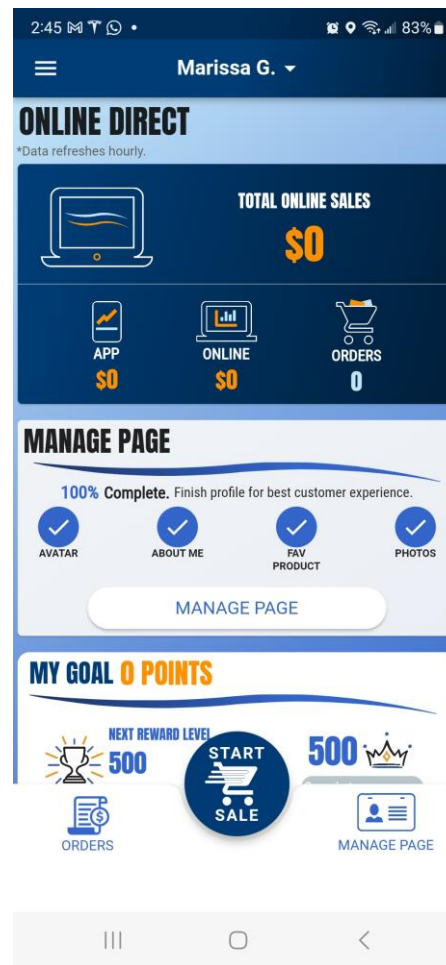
2:45 83%

Marissa G.

ONLINE DIRECT
*Data refreshes hourly.

TOTAL ONLINE SALES
$0

APP
$0

ONLINE
$0

ORDERS
0

MANAGE PAGE

100% Complete. Finish profile for best customer experience.

AVATAR

ABOUT ME

FAV PRODUCT

PHOTOS

MANAGE PAGE

MY GOAL 0 POINTS

NEXT REWARD LEVEL
500

START SALE

500

ORDERS

MANAGE PAGE